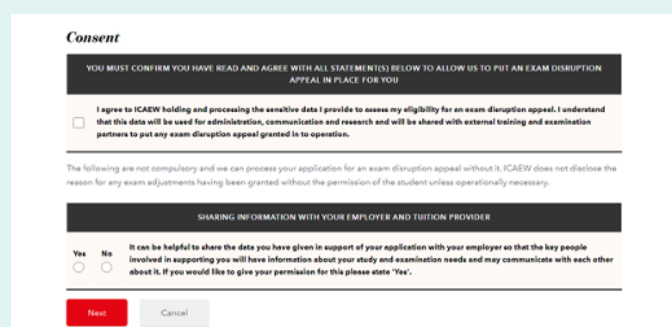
Consent

YOU MUST CONFIRM YOU HAVE READ AND AGREE WITH ALL STATEMENT(S) BELOW TO ALLOW US TO PUT AN EXAM DISRUPTION APPEAL IN PLACE FOR YOU

I agree to ICAEW holding and processing the sensitive data I provide to assess my eligibility for an exam disruption appeal. I understand that this data will be used for administration, communication and research and will be shared with external training and examination partners to put any exam disruption appeal granted in to operation.

The following are not compulsory and we can process your application for an exam disruption appeal without it. ICAEW does not disclose the reason for any exam adjustments having been granted without the permission of the student unless operationally necessary.

SHARING INFORMATION WITH YOUR EMPLOYER AND TUITION PROVIDER

Yes No

It can be helpful to share the data you have given in support of your application with your employer so that the key people involved in supporting you will have information about your study and examination needs and may communicate with each other about it. If you would like to give your permission for this please state 'Yes'.

Next Cancel